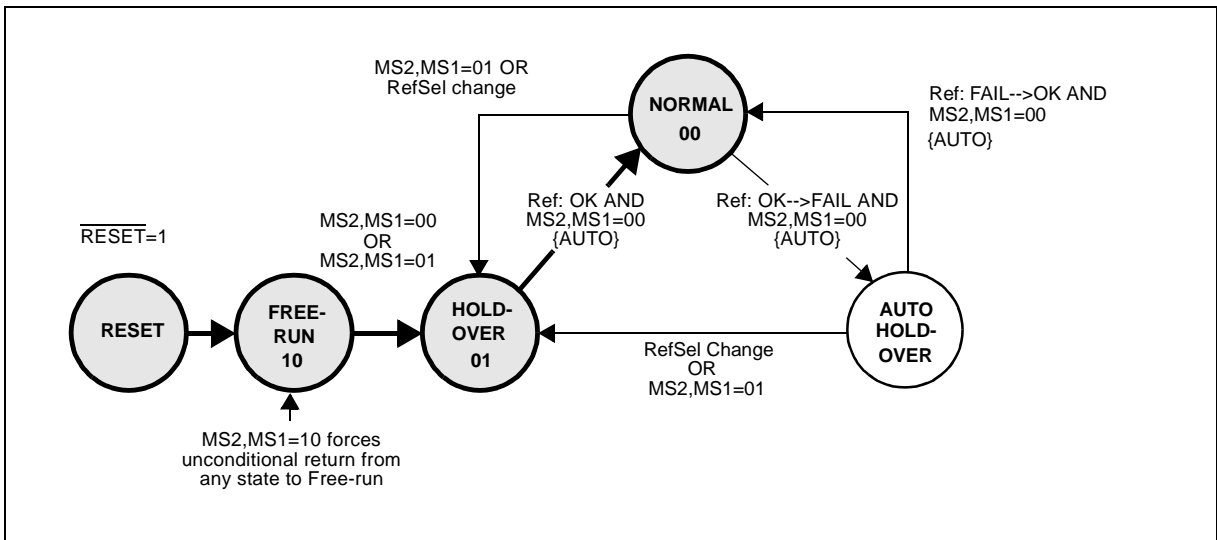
MS2,MS1=01 OR RefSel change

NORMAL
00

Ref: FAIL-->OK AND MS2,MS1=00 {AUTO}

$\overline{\text{RESET}}$=1

MS2,MS1=00 OR MS2,MS1=01

Ref: OK AND MS2,MS1=00 {AUTO}

Ref: OK-->FAIL AND MS2,MS1=00 {AUTO}

RESET

FREE-RUN
10

HOLD-OVER
01

AUTO HOLD-OVER

RefSel Change OR MS2,MS1=01

MS2,MS1=10 forces unconditional return from any state to Free-run